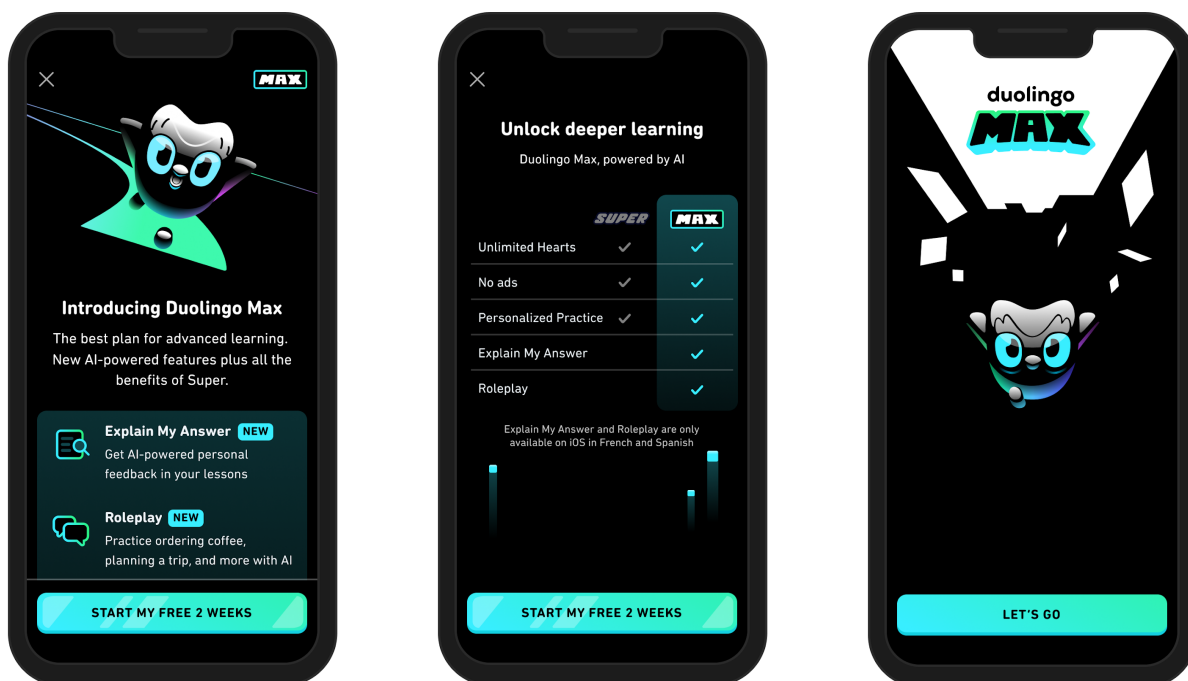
MAX

Introducing Duolingo Max

The best plan for advanced learning. New AI-powered features plus all the benefits of Super.

Explain My Answer NEW
Get AI-powered personal feedback in your lessons

Roleplay NEW
Practice ordering coffee, planning a trip, and more with AI

START MY FREE 2 WEEKS

Unlock deeper learning

Duolingo Max, powered by AI

| | SUPER | MAX |
|---|---|---|
| Unlimited Hearts | ✓ | ✓ |
| No ads | ✓ | ✓ |
| Personalized Practice | ✓ | ✓ |
| Explain My Answer | | ✓ |
| Roleplay | | ✓ |

Explain My Answer and Roleplay are only available on iOS in French and Spanish

START MY FREE 2 WEEKS

duolingo
MAX

LET'S GO